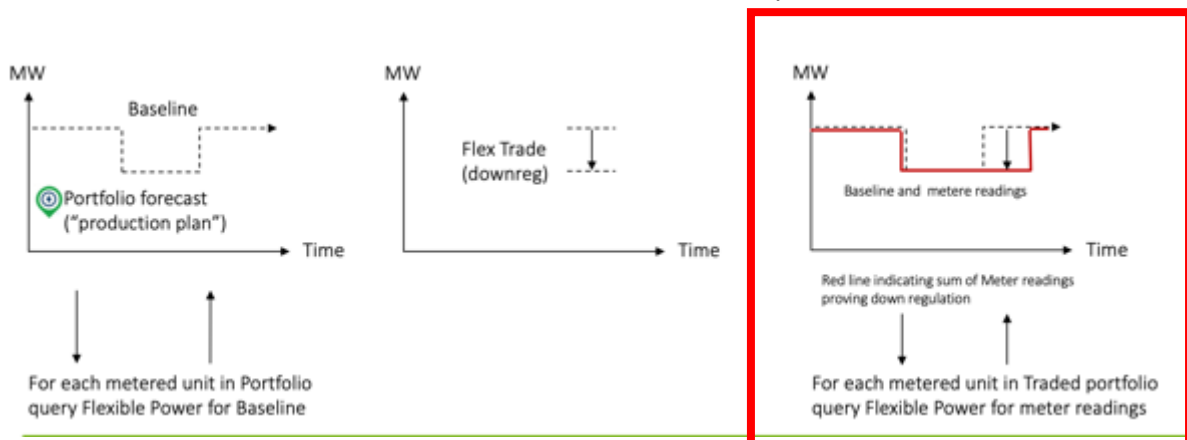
MW

Baseline

Portfolio forecast ("production plan")

Time

For each metered unit in Portfolio query Flexible Power for Baseline

MW

Flex Trade (downreg)

Time

MW

Baseline and metere readings

Time

Red line indicating sum of Meter readings proving down regulation

For each metered unit in Traded portfolio query Flexible Power for meter readings